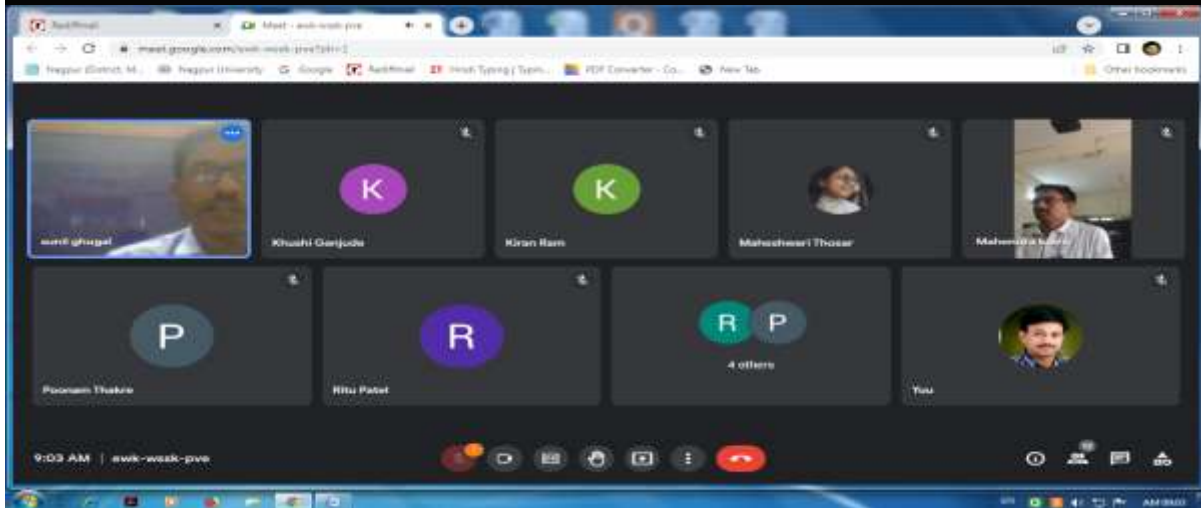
Rediffmail
Meet - awk-wsk-pve
meet.google.com/awk-wsk-pve?pli=1
Nagpur (District, M... Nagpur University G Google Rediffmail Hindi Typing | Typin... PDF Converter - Co... New Tab
Other bookmarks

sunil ghugal
K
Khushi Ganjude
K
Kiran Ram
Maheshwari Thosar
Mahendra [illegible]
P
Poonam Thakre
R
Ritu Patel
R P
4 others
You

9:03 AM | awk-wsk-pve